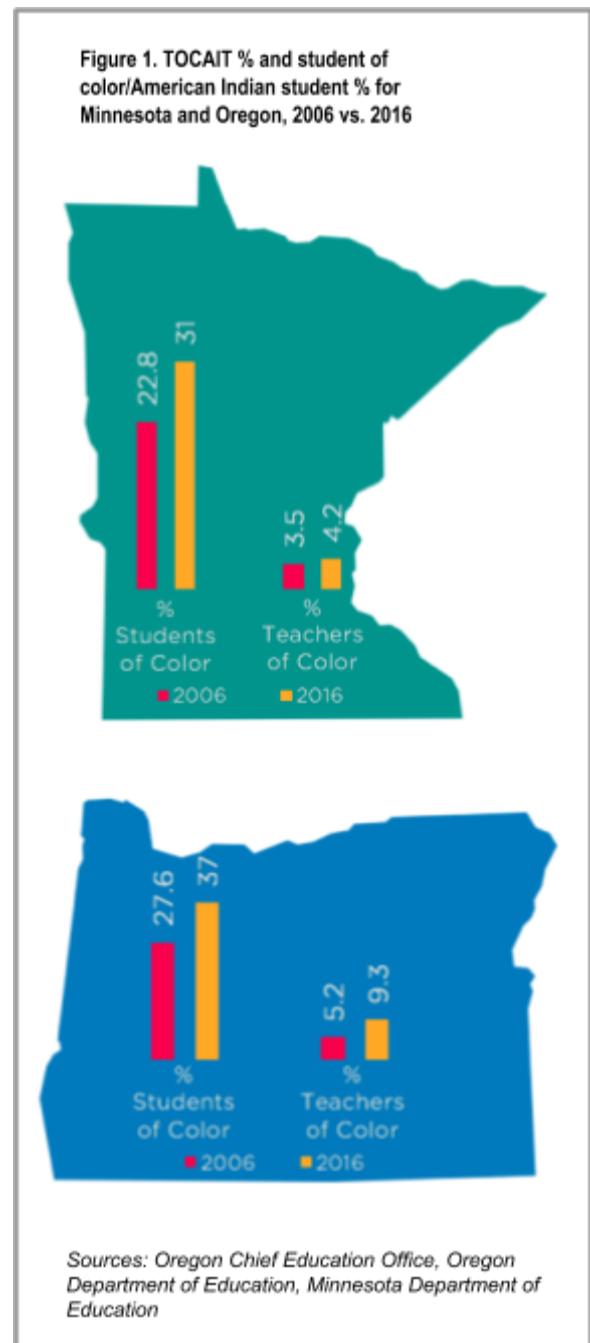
Figure 1. TOCAIT % and student of color/American Indian student % for Minnesota and Oregon, 2006 vs. 2016

22.8
31
3.5
4.2
% Students of Color
% Teachers of Color
2006
2016

27.6
37
5.2
9.3
% Students of Color
% Teachers of Color
2006
2016

Sources: Oregon Chief Education Office, Oregon Department of Education, Minnesota Department of Education